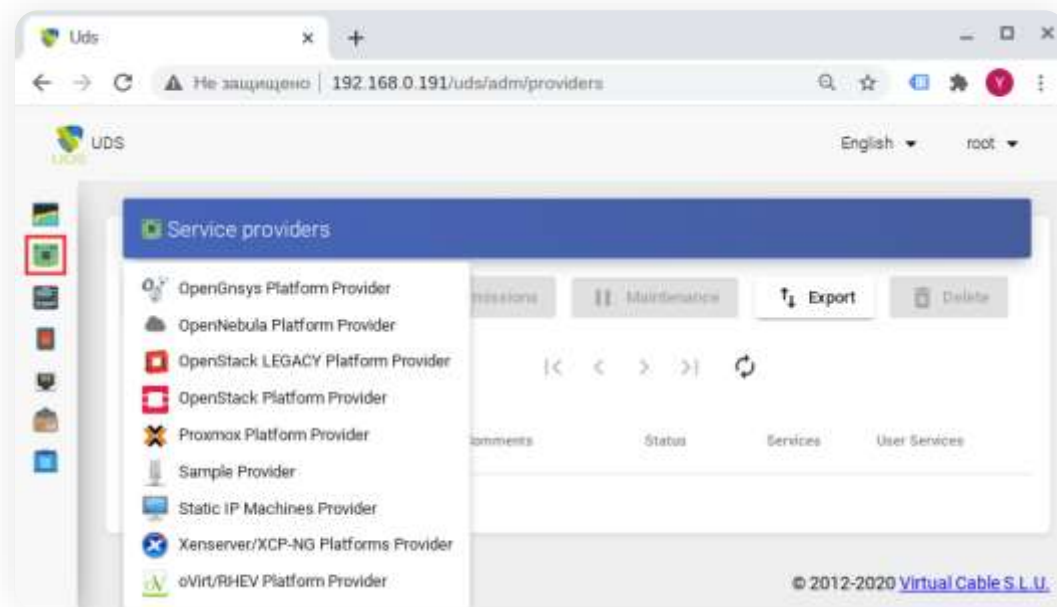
Uds

Не защищено | 192.168.0.191/uds/adm/providers

UDS

English ▾ root ▾

Service providers

OpenGnsys Platform Provider
OpenNebula Platform Provider
OpenStack LEGACY Platform Provider
OpenStack Platform Provider
Proxmox Platform Provider
Sample Provider
Static IP Machines Provider
Xenserver/XCP-NG Platforms Provider
oVirt/RHEV Platform Provider

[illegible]missions Maintenance Export Delete

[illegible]omments Status Services User Services

© 2012-2020 Virtual Cable S.L.U.